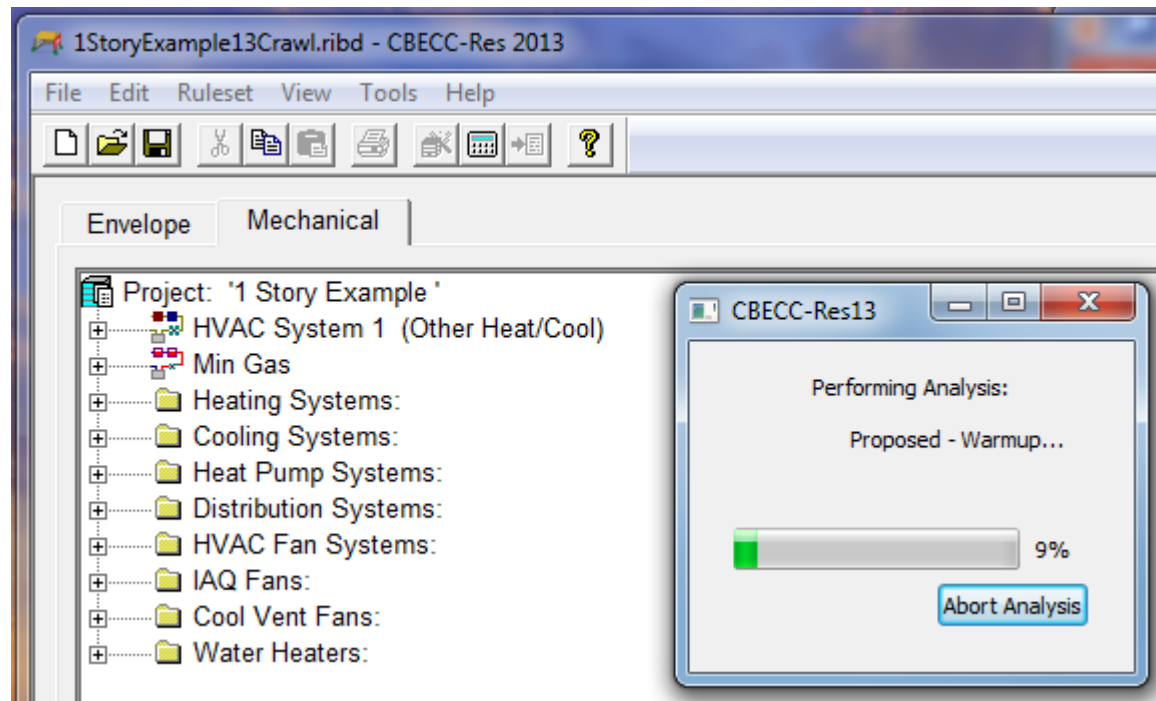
1StoryExample13Crawl.ribd - CBECC-Res 2013

File Edit Ruleset View Tools Help

Envelope Mechanical

Project: '1 Story Example '
HVAC System 1 (Other Heat/Cool)
Min Gas
Heating Systems:
Cooling Systems:
Heat Pump Systems:
Distribution Systems:
HVAC Fan Systems:
IAQ Fans:
Cool Vent Fans:
Water Heaters:

CBECC-Res13

Performing Analysis:

Proposed - Warmup...

9%

Abort Analysis